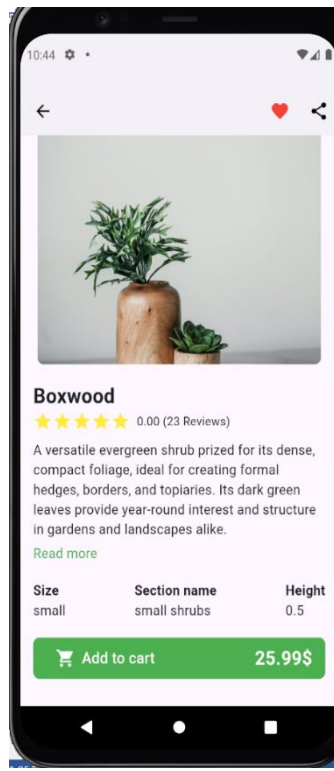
10:44

Boxwood

0.00 (23 Reviews)

A versatile evergreen shrub prized for its dense, compact foliage, ideal for creating formal hedges, borders, and topiaries. Its dark green leaves provide year-round interest and structure in gardens and landscapes alike.

Read more

| Size | Section name | Height |
|---|---|---|
| small | small shrubs | 0.5 |

Add to cart 25.99$